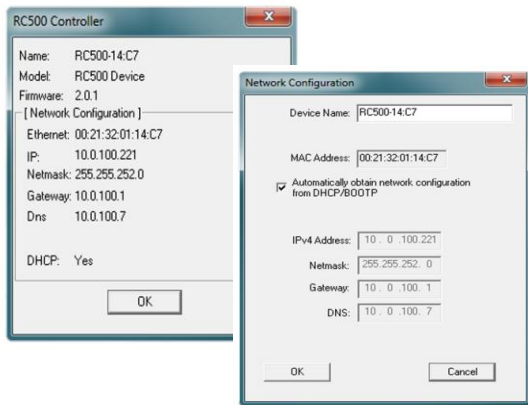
RC500 Controller

Name: RC500-14:C7
Model: RC500 Device
Firmware: 2.0.1
[ Network Configuration ]
Ethernet: 00:21:32:01:14:C7
IP: 10.0.100.221
Netmask: 255.255.252.0
Gateway: 10.0.100.1
Dns 10.0.100.7

DHCP: Yes

OK

Network Configuration

Device Name: RC500-14:C7

MAC Address: 00:21:32:01:14:C7

Automatically obtain network configuration from DHCP/BOOTP

IPv4 Address: 10 . 0 .100.221
Netmask: 255.255.252. 0
Gateway: 10 . 0 .100. 1
DNS: 10 . 0 .100. 7

OK

Cancel